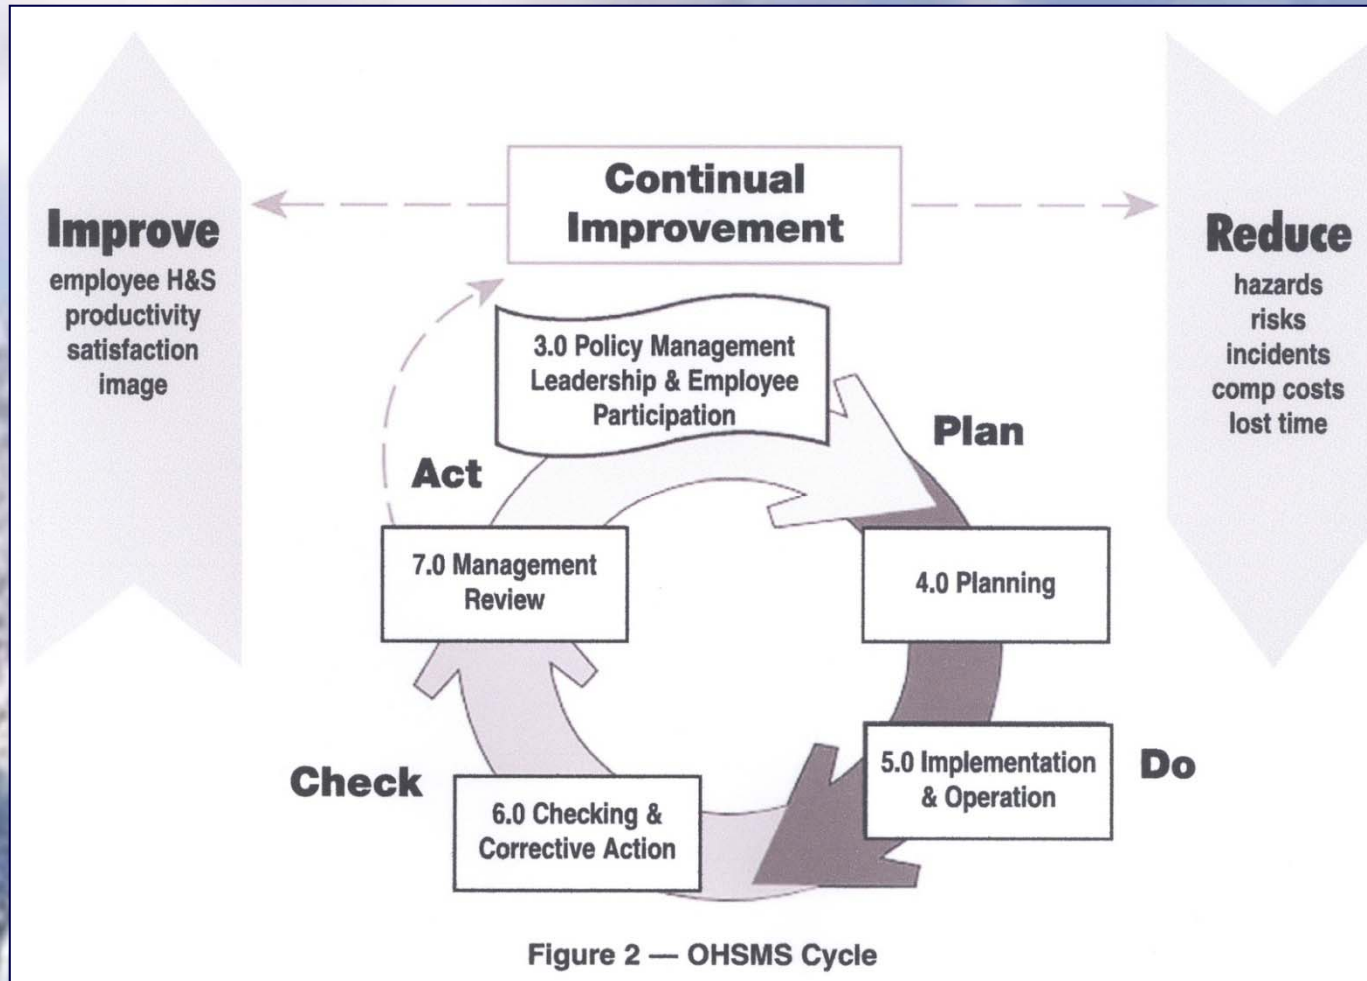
Improve
employee H&S
productivity
satisfaction
image

Continual
Improvement

Reduce
hazards
risks
incidents
comp costs
lost time

3.0 Policy Management
Leadership & Employee
Participation

Plan

Act

7.0 Management
Review

4.0 Planning

5.0 Implementation
& Operation

Do

Check

6.0 Checking &
Corrective Action

Figure 2 — OHSMS Cycle